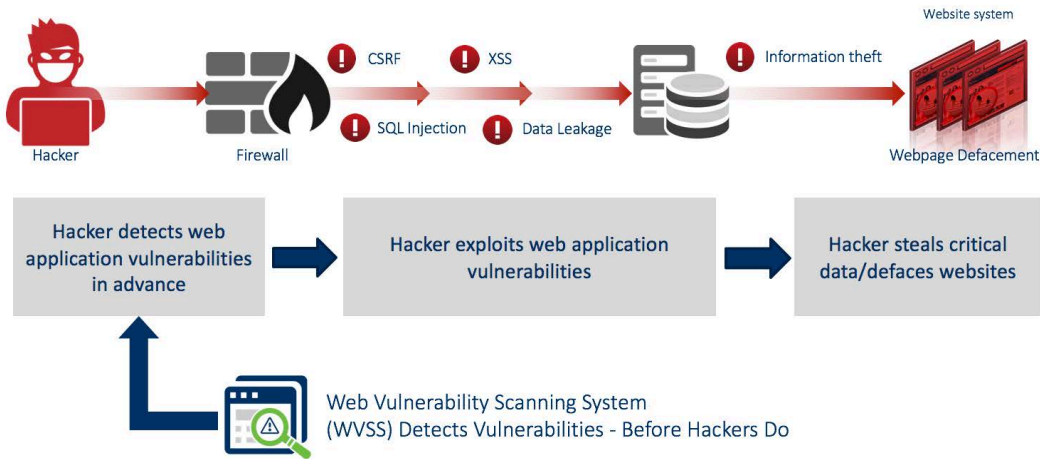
Website system

Hacker

Firewall

CSRF

XSS

SQL Injection

Data Leakage

Information theft

Webpage Defacement

Hacker detects web application vulnerabilities in advance

Hacker exploits web application vulnerabilities

Hacker steals critical data/defaces websites

Web Vulnerability Scanning System (WVSS) Detects Vulnerabilities - Before Hackers Do